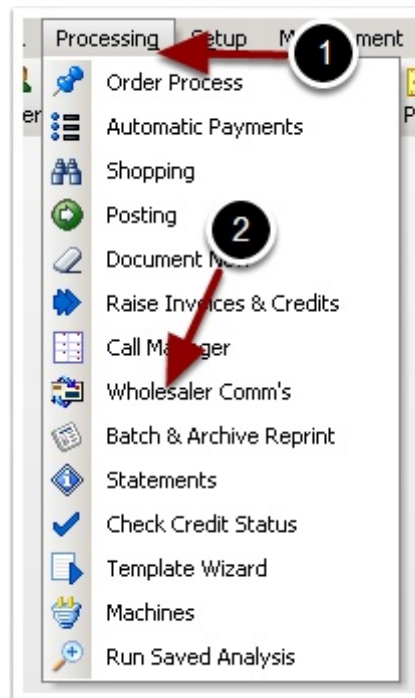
Processing Setup M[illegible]ment

1

er

P

Order Process
Automatic Payments
Shopping
Posting

2

Document N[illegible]
Raise Inv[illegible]ces & Credits
Call Ma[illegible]ger
Wholesaler Comm's
Batch & Archive Reprint
Statements
Check Credit Status
Template Wizard
Machines
Run Saved Analysis